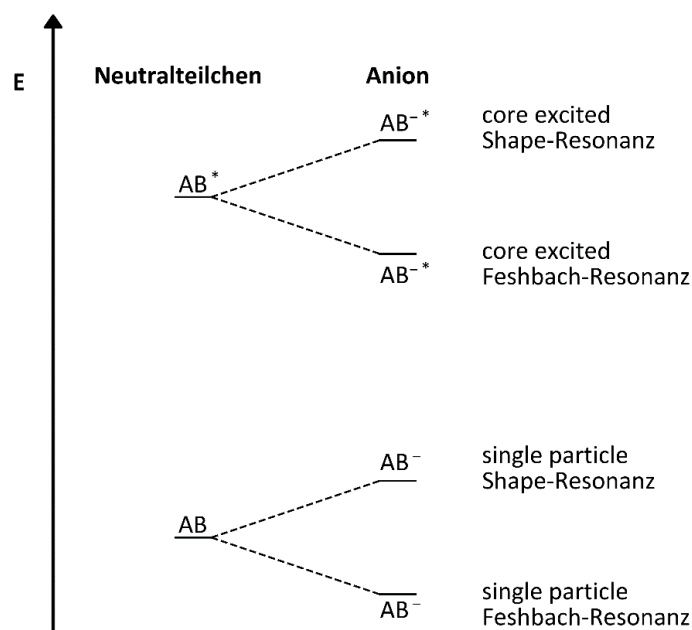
E

Neutralteilchen

Anion

$AB^{-*}$

core excited
Shape-Resonanz

$AB^{*}$

$AB^{-*}$

core excited
Feshbach-Resonanz

$AB^{-}$

single particle
Shape-Resonanz

AB

$AB^{-}$

single particle
Feshbach-Resonanz